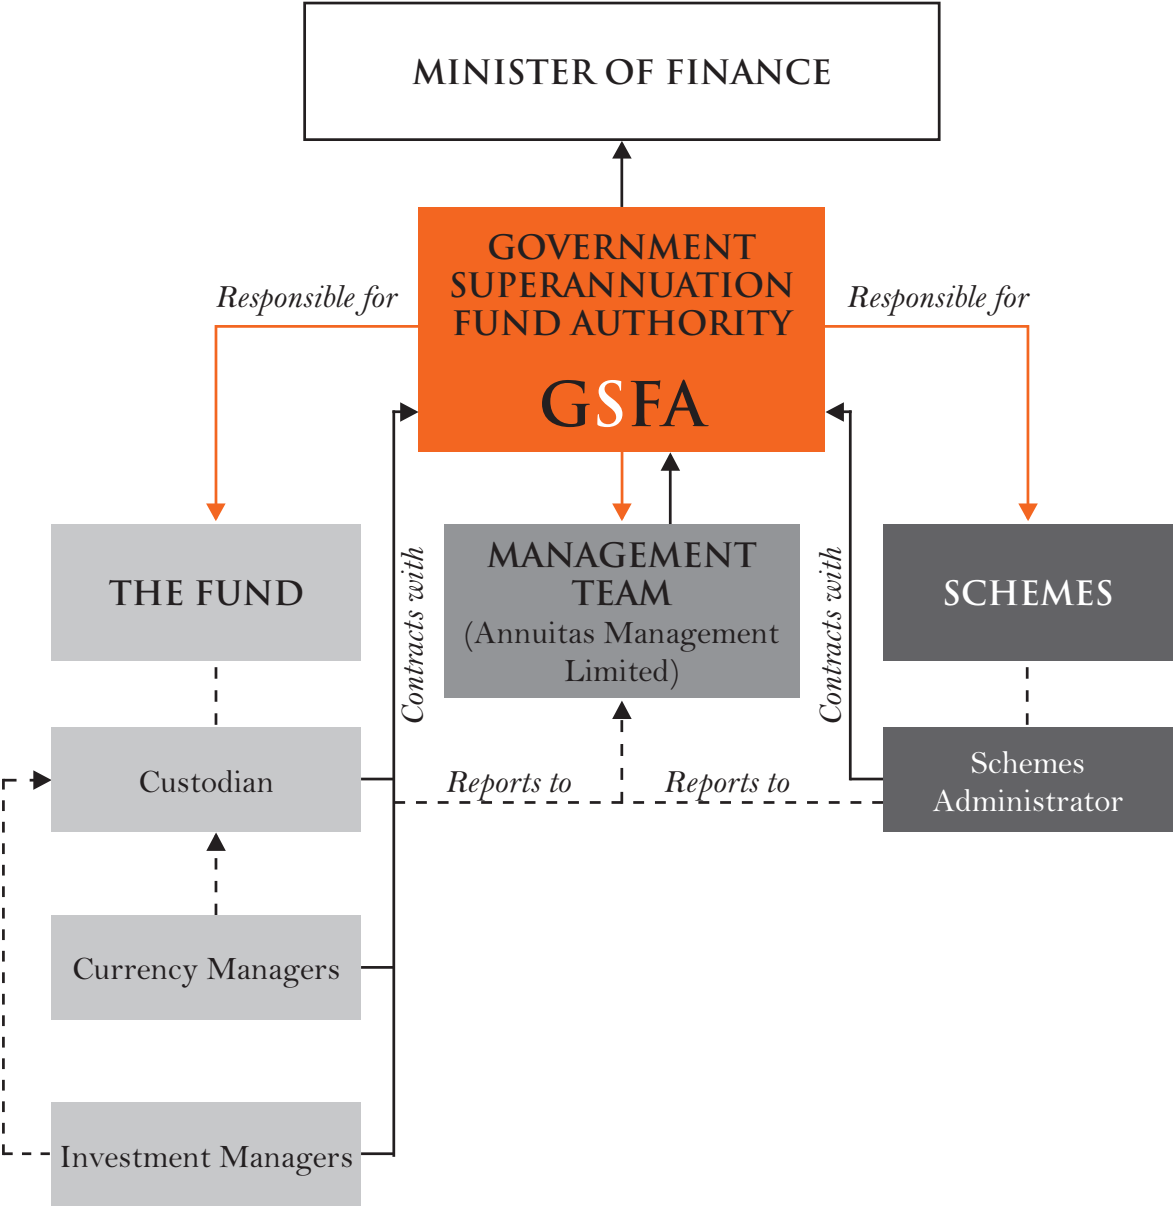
MINISTER OF FINANCE

GOVERNMENT SUPERANNUATION FUND AUTHORITY

GSFA

Responsible for

Responsible for

THE FUND

Contracts with

MANAGEMENT TEAM (Annuitas Management Limited)

Contracts with

SCHEMES

Custodian

Reports to

Reports to

Schemes Administrator

Currency Managers

Investment Managers